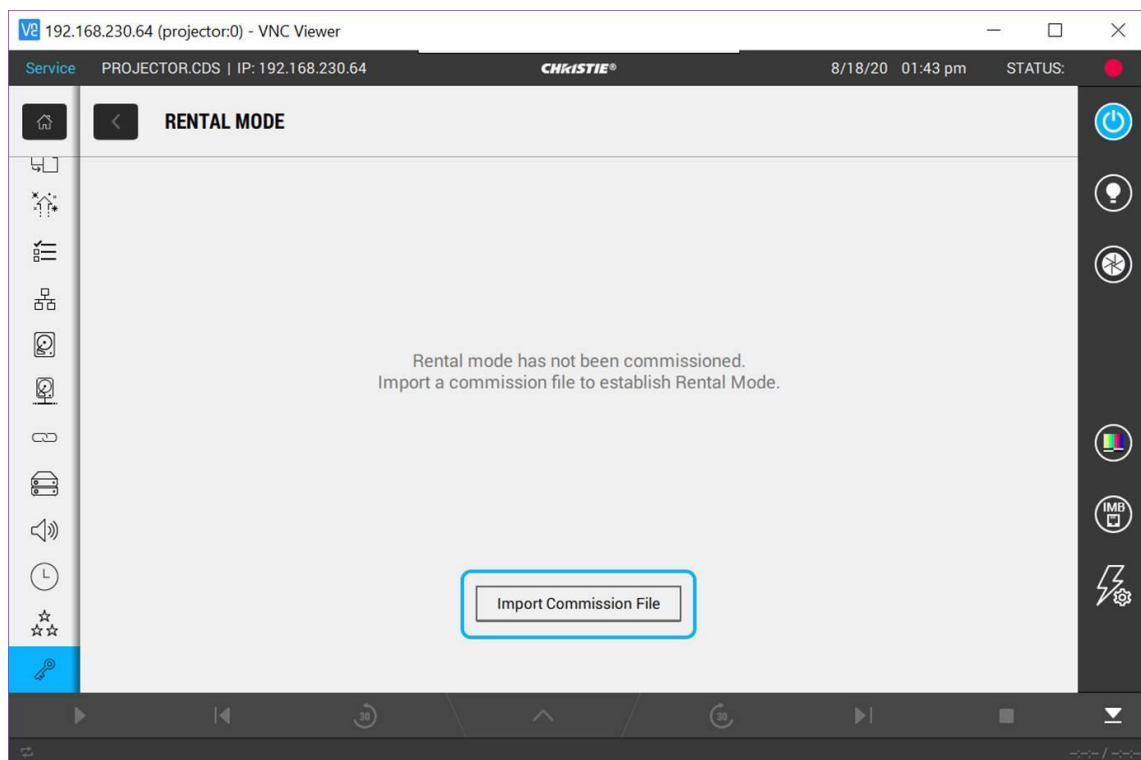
V2 192.168.230.64 (projector:0) - VNC Viewer

Service PROJECTOR.CDS | IP: 192.168.230.64 CHRISTIE® 8/18/20 01:43 pm STATUS:

RENTAL MODE

Rental mode has not been commissioned.
Import a commission file to establish Rental Mode.

Import Commission File

IMB

30 30

--:--:-- / --:--:--